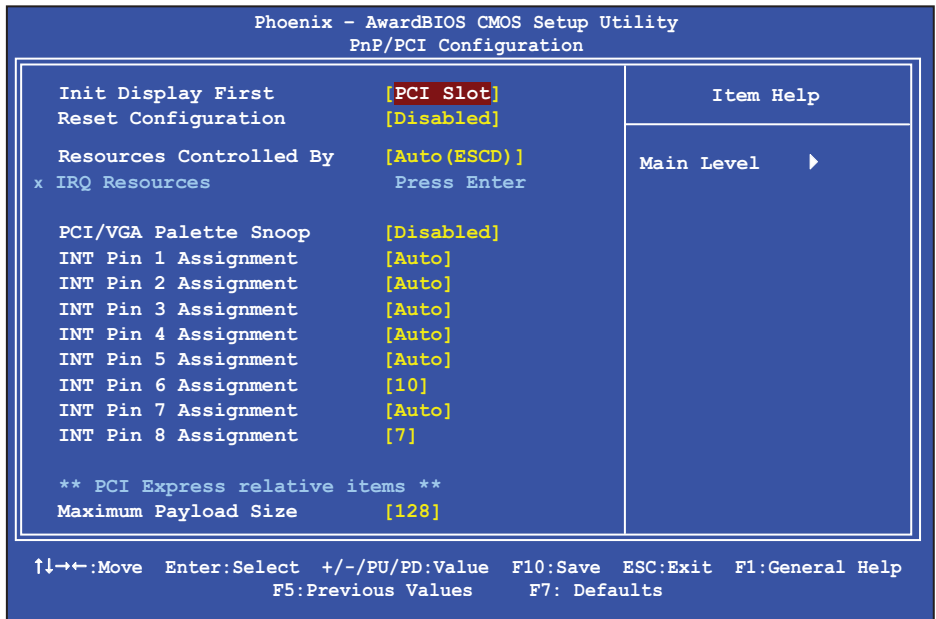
Phoenix – AwardBIOS CMOS Setup Utility
PnP/PCI Configuration

| | |
|---|---|
| Init Display First | [PCI Slot] |
| Reset Configuration | [Disabled] |
| Resources Controlled By | [Auto(ESCD)] |
| x IRQ Resources | Press Enter |
| PCI/VGA Palette Snoop | [Disabled] |
| INT Pin 1 Assignment | [Auto] |
| INT Pin 2 Assignment | [Auto] |
| INT Pin 3 Assignment | [Auto] |
| INT Pin 4 Assignment | [Auto] |
| INT Pin 5 Assignment | [Auto] |
| INT Pin 6 Assignment | [10] |
| INT Pin 7 Assignment | [Auto] |
| INT Pin 8 Assignment | [7] |

** PCI Express relative items **
Maximum Payload Size [128]

Item Help

Main Level ▶

↑↓→←:Move Enter:Select +/-/PU/PD:Value F10:Save ESC:Exit F1:General Help
F5:Previous Values F7: Defaults